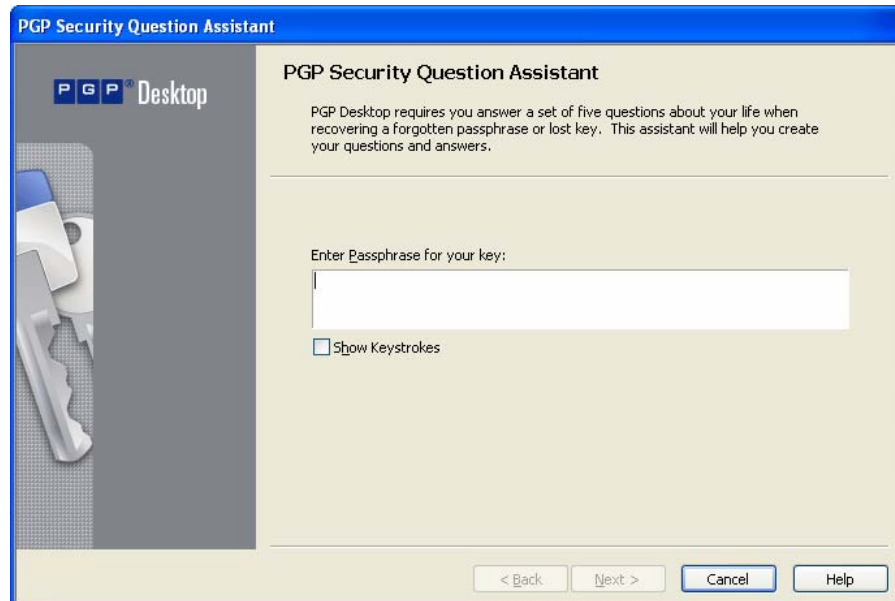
PGP Security Question Assistant

PGP® Desktop

PGP Security Question Assistant

PGP Desktop requires you answer a set of five questions about your life when recovering a forgotten passphrase or lost key. This assistant will help you create your questions and answers.

Enter Passphrase for your key:

Show Keystrokes

< Back
Next >
Cancel
Help